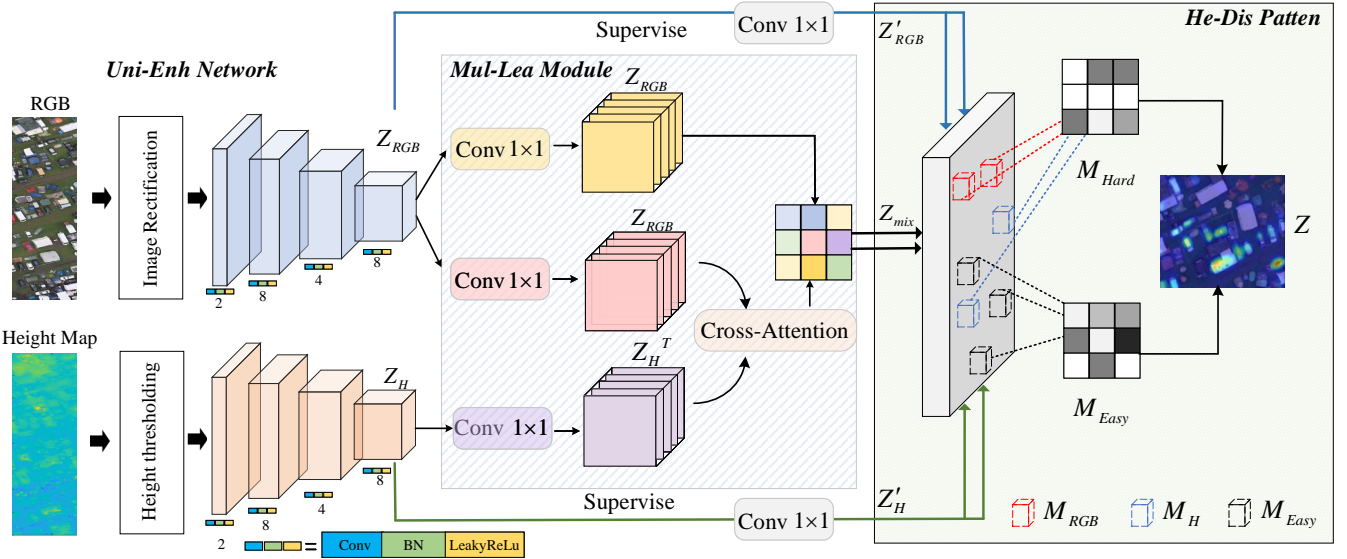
Supervise
Conv 1×1
$Z'_{RGB}$
He-Dis Patten
Uni-Enh Network
Mul-Lea Module
$Z_{RGB}$
RGB
Image Rectification
$Z_{RGB}$
Conv 1×1
2
8
4
8
$M_{Hard}$
$Z_{RGB}$
$Z_{mix}$
Z
Conv 1×1
Cross-Attention
$Z_H^T$
Height Map
Height thresholding
$Z_H$
Conv 1×1
8
4
8
$M_{Easy}$
Supervise
$Z'_H$
Conv 1×1
2
= Conv BN LeakyReLu
$M_{RGB}$
$M_H$
$M_{Easy}$